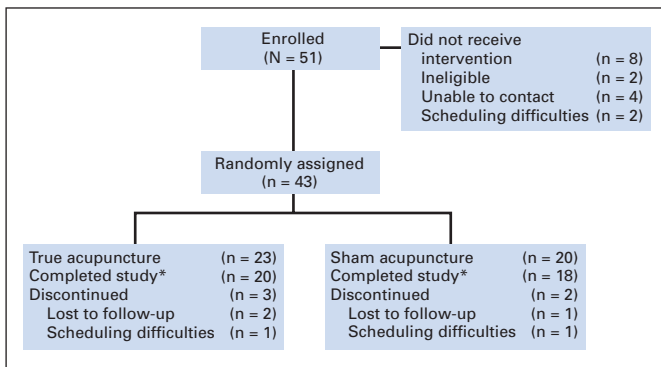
Enrolled
(N = 51)

Did not receive intervention (n = 8)
Ineligible (n = 2)
Unable to contact (n = 4)
Scheduling difficulties (n = 2)

Randomly assigned
(n = 43)

True acupuncture (n = 23)
Completed study* (n = 20)
Discontinued (n = 3)
Lost to follow-up (n = 2)
Scheduling difficulties (n = 1)

Sham acupuncture (n = 20)
Completed study* (n = 18)
Discontinued (n = 2)
Lost to follow-up (n = 1)
Scheduling difficulties (n = 1)